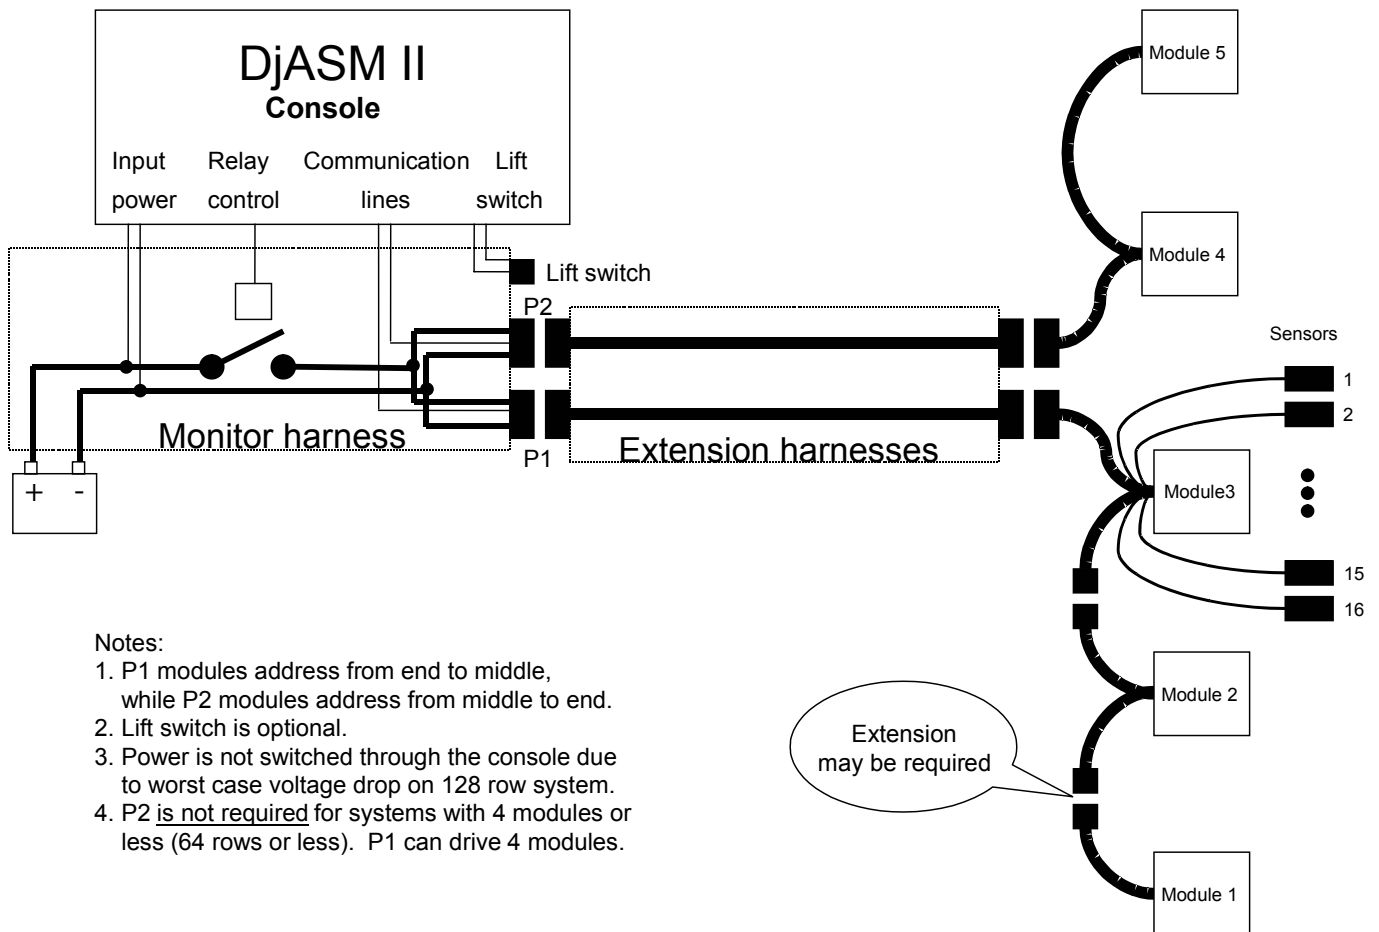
DjASM II
Console

Input power
Relay control
Communication lines
Lift switch

Lift switch

P2

P1

Monitor harness

Extension harnesses

+ -

Module 5

Module 4

Sensors

1
2

Module3

15
16

Module 2

Extension may be required

Module 1

Notes:
1. P1 modules address from end to middle, while P2 modules address from middle to end.
2. Lift switch is optional.
3. Power is not switched through the console due to worst case voltage drop on 128 row system.
4. P2 is not required for systems with 4 modules or less (64 rows or less). P1 can drive 4 modules.